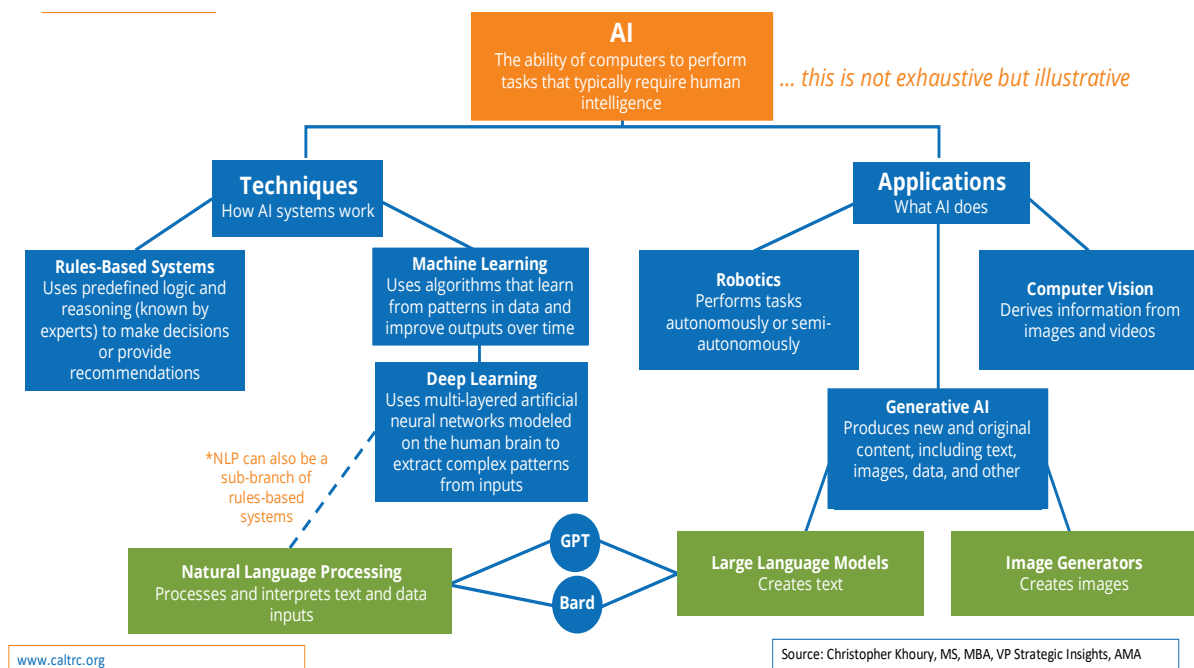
AI
The ability of computers to perform tasks that typically require human intelligence

... this is not exhaustive but illustrative

Techniques
How AI systems work

Applications
What AI does

Rules-Based Systems
Uses predefined logic and reasoning (known by experts) to make decisions or provide recommendations

Machine Learning
Uses algorithms that learn from patterns in data and improve outputs over time

Robotics
Performs tasks autonomously or semi-autonomously

Computer Vision
Derives information from images and videos

Deep Learning
Uses multi-layered artificial neural networks modeled on the human brain to extract complex patterns from inputs

Generative AI
Produces new and original content, including text, images, data, and other

*NLP can also be a sub-branch of rules-based systems

GPT

Bard

Natural Language Processing
Processes and interprets text and data inputs

Large Language Models
Creates text

Image Generators
Creates images

www.caltrc.org

Source: Christopher Khoury, MS, MBA, VP Strategic Insights, AMA